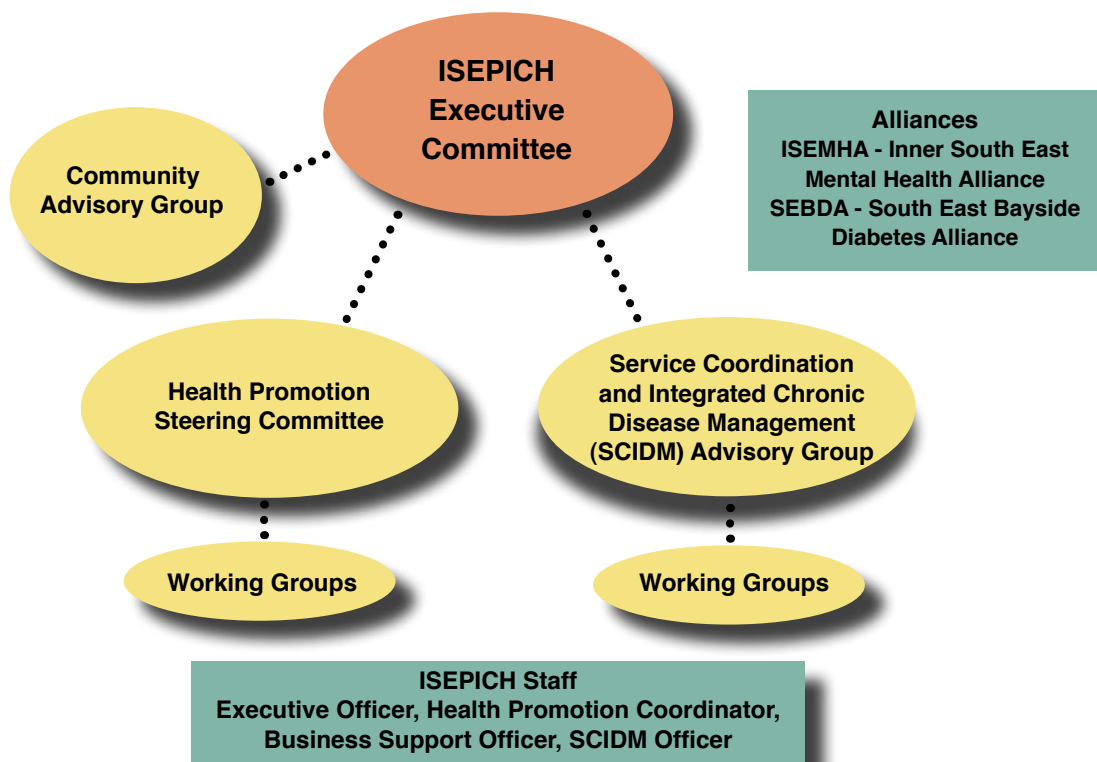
ISEPICH Executive Committee

Alliances
ISEMHA - Inner South East Mental Health Alliance
SEBDA - South East Bayside Diabetes Alliance

Community Advisory Group

Health Promotion Steering Committee

Service Coordination and Integrated Chronic Disease Management (SCIDM) Advisory Group

Working Groups

Working Groups

ISEPICH Staff
Executive Officer, Health Promotion Coordinator, Business Support Officer, SCIDM Officer